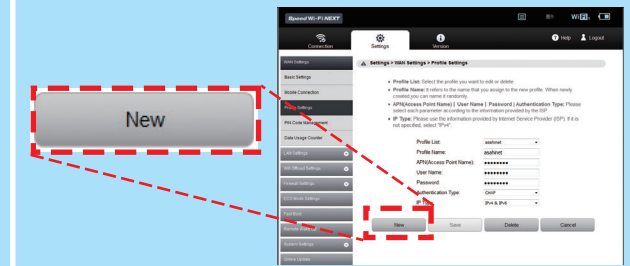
New

Speed Wi-Fi NEXT

Connection

Settings

Version

Help

Logout

WAN Settings

Basic Settings

Mobile Connection

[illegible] Settings

PIN Code Management

Data Usage Counter

LAN Settings

Wifi Offload Settings

Firewall Settings

ECO Mode Settings

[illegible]

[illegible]

System Settings

Online Update

Settings > WAN Settings > Profile Settings

• Profile List: Select the profile you want to edit or delete.

• Profile Name: It refers to the name that you assign to the new profile. When newly created you can name it randomly.

• APN(Access Point Name) | User Name | Password | Authentication Type: Please select each parameter according to the information provided by the ISP.

• IP Type: Please use the information provided by Internet Service Provider (ISP). If it is not specified, select "IPv4".

| | |
|---|---|
| Profile List: | asahinet |
| Profile Name: | asahinet |
| APN(Access Point Name): | •••••••• |
| User Name: | •••••••• |
| Password: | •••••••• |
| Authentication Type: | CHAP |
| IP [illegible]: | IPv4 & IPv6 |

New

Save

Delete

Cancel